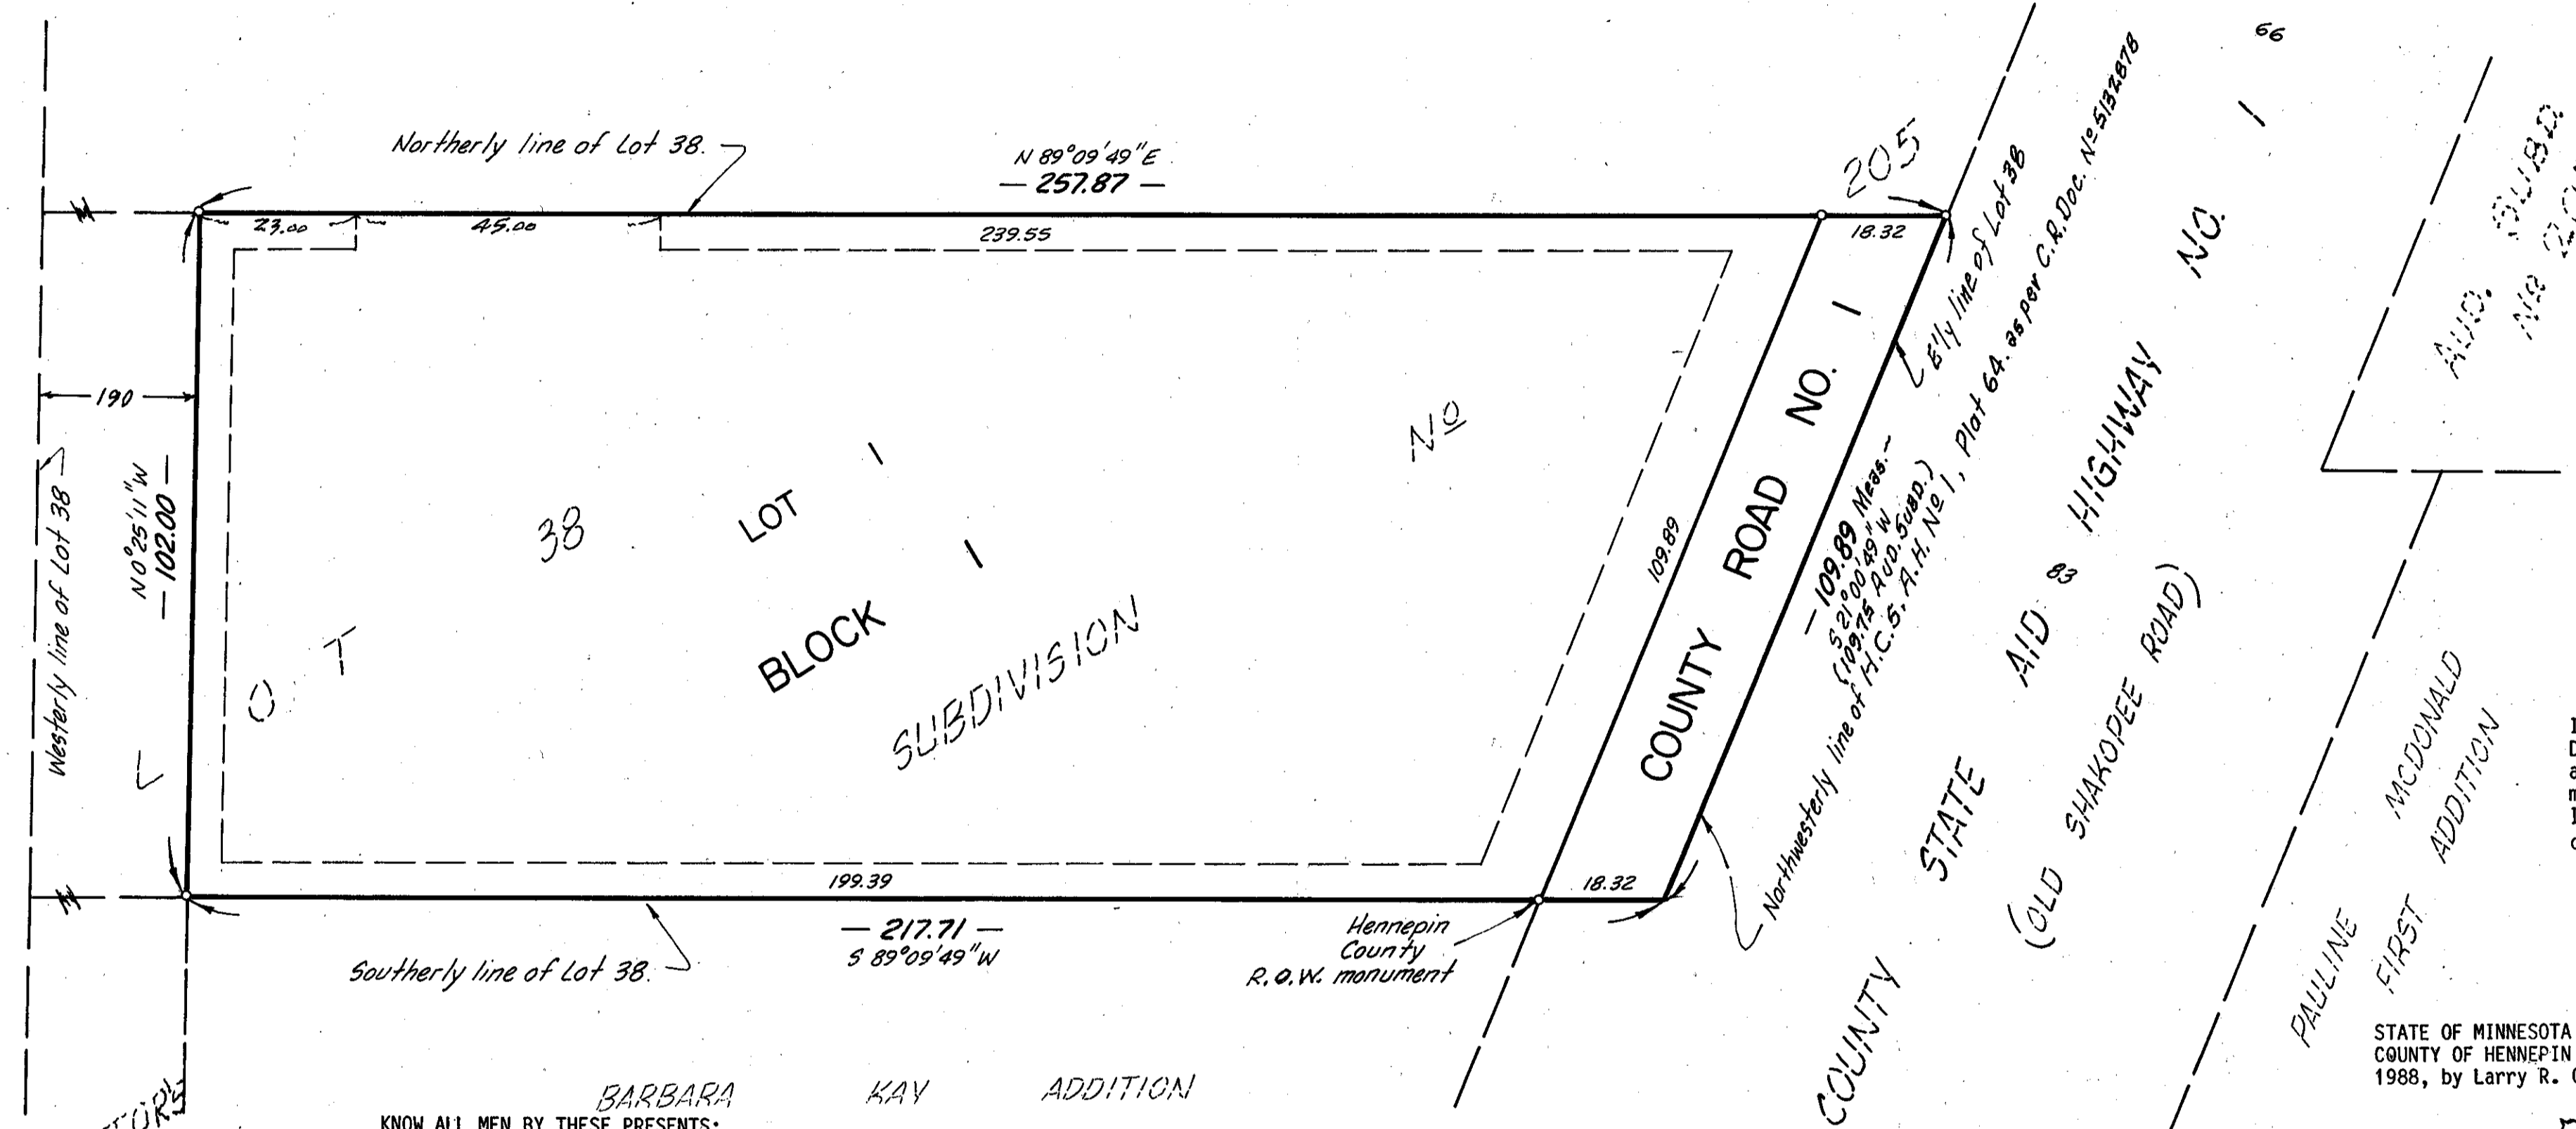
66

Northerly line of Lot 38.

N 89°09'49"E
— 257.87 —

205

23.00

45.00

239.55

18.32

E'ly line of Lot 38

Northwesterly line of H.C.S. A.H. No 1, Plat 64, as per C.R. Doc. No 5132878

AUD. SUBD. No 2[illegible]

— 190 —

Westerly line of Lot 38

N 0°25'11"W
— 102.00 —

L O T

38

LOT 1

BLOCK 1

SUBDIVISION

No

109.89

COUNTY ROAD NO. 1

— 109.89 Meas. —
S 21°00'49"W
(109.75 Aud. Subd.)

HIGHWAY NO. 1

83

COUNTY STATE AID

(OLD SHAKOPEE ROAD)

MCDONALD ADDITION

PAULINE FIRST

199.39

18.32

— 217.71 —
S 89°09'49"W

Southerly line of Lot 38.

Hennepin County R.O.W. monument

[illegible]TORS

BARBARA KAY ADDITION

KNOW ALL MEN BY THESE PRESENTS:

STATE OF MINNESOTA
COUNTY OF HENNEPIN
1988, by Larry R. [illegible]